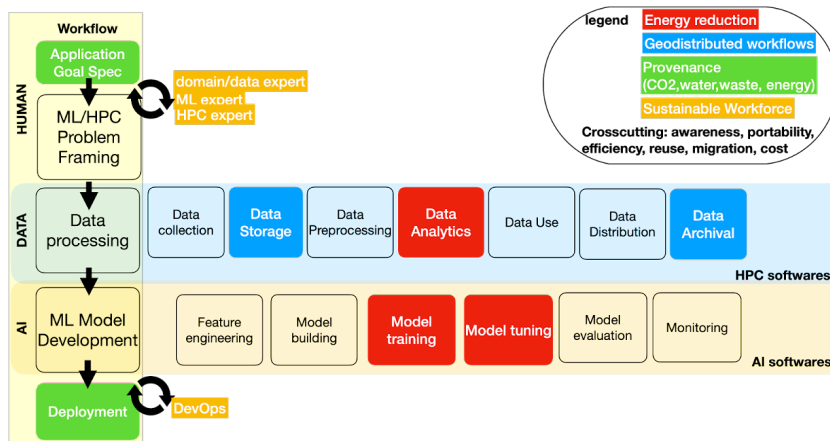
Workflow

HUMAN

Application Goal Spec

ML/HPC Problem Framing

domain/data expert
ML expert
HPC expert

legend
Energy reduction
Geodistributed workflows
Provenance (CO2,water,waste, energy)
Sustainable Workforce
Crosscutting: awareness, portability, efficiency, reuse, migration, cost

DATA

Data processing

Data collection

Data Storage

Data Preprocessing

Data Analytics

Data Use

Data Distribution

Data Archival

HPC softwares

AI

ML Model Development

Feature engineering

Model building

Model training

Model tuning

Model evaluation

Monitoring

AI softwares

Deployment

DevOps